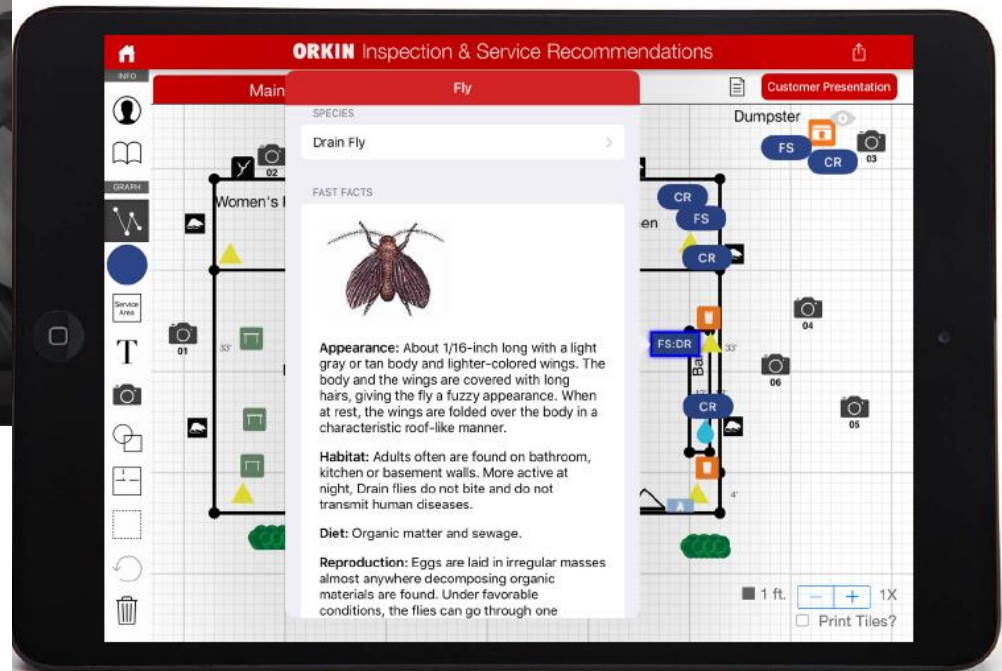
ORKIN Inspection & Service Recommendations

INFO

GRAPH

Service Area

T

Main

Fly

Customer Presentation

SPECIES

Drain Fly

FAST FACTS

Appearance: About 1/16-inch long with a light gray or tan body and lighter-colored wings. The body and the wings are covered with long hairs, giving the fly a fuzzy appearance. When at rest, the wings are folded over the body in a characteristic roof-like manner.

Habitat: Adults often are found on bathroom, kitchen or basement walls. More active at night, Drain flies do not bite and do not transmit human diseases.

Diet: Organic matter and sewage.

Reproduction: Eggs are laid in irregular masses almost anywhere decomposing organic materials are found. Under favorable conditions, the flies can go through one

Dumpster

FS

CR

03

02

Women's

CR

FS

en

CR

01

33'

04

FS:DR

33'

06

CR

05

4'

1 ft.

1X

Print Tiles?